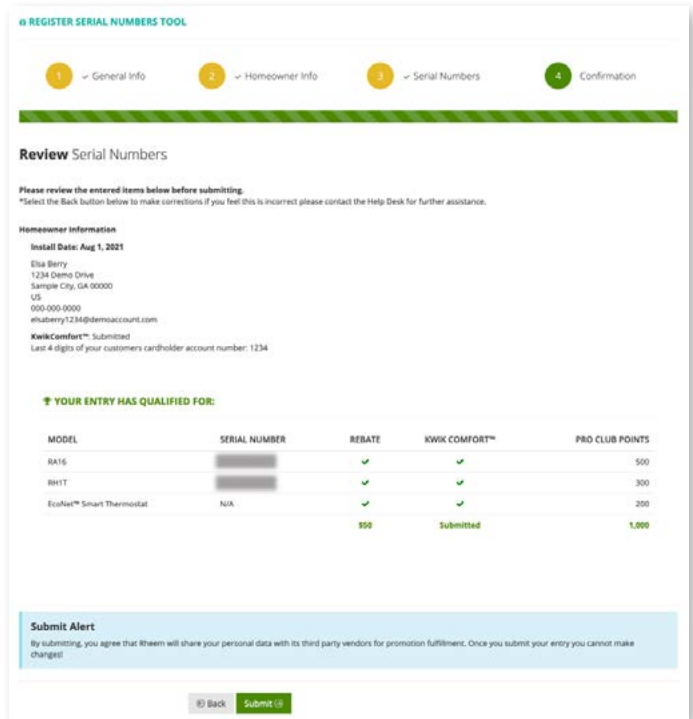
REGISTER SERIAL NUMBERS TOOL

1 ✓ General Info
2 ✓ Homeowner Info
3 ✓ Serial Numbers
4 Confirmation

**Review** Serial Numbers

**Please review the entered items below before submitting.**
*Select the Back button below to make corrections if you feel this is incorrect please contact the Help Desk for further assistance.

**Homeowner Information**

**Install Date: Aug 1, 2021**

Elsa Berry
1234 Demo Drive
Sample City, GA 00000
US
000-000-0000
elsaberry1234@demoaccount.com

**KwikComfort™**: Submitted
Last 4 digits of your customers cardholder account number: 1234

YOUR ENTRY HAS QUALIFIED FOR:

| MODEL | SERIAL NUMBER | REBATE | KWIK COMFORT™ | PRO CLUB POINTS |
|---|---|---|---|---|
| RA16 | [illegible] | ✓ | ✓ | 500 |
| RH1T | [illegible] | ✓ | ✓ | 300 |
| EcoNet™ Smart Thermostat | N/A | ✓ | ✓ | 200 |
| | | $50 | Submitted | 1,000 |

**Submit Alert**
By submitting, you agree that Rheem will share your personal data with its third party vendors for promotion fulfillment. Once you submit your entry you cannot make changes!

Back Submit